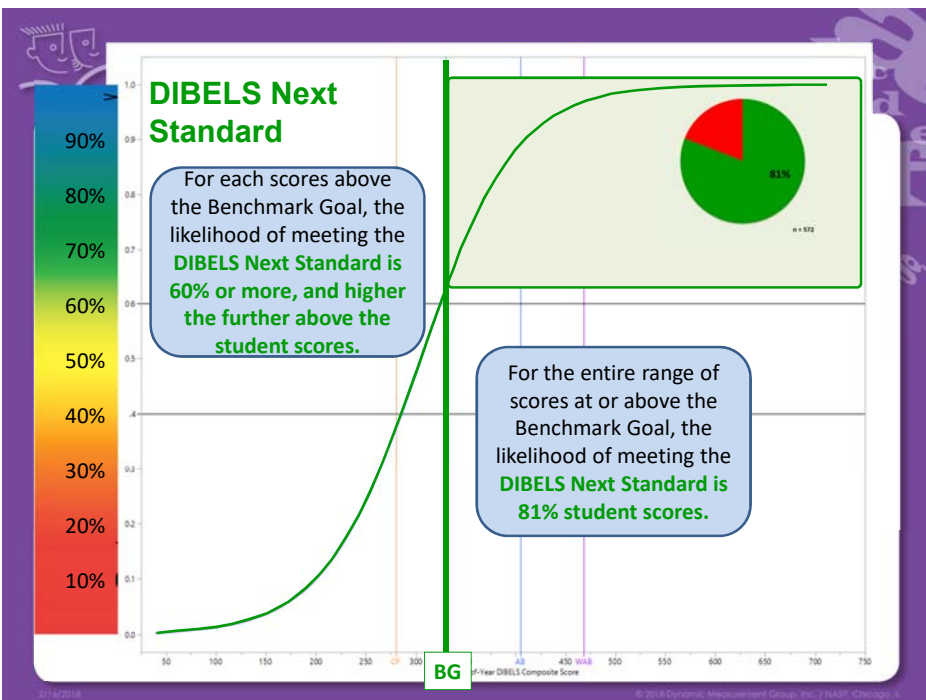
DIBELS Next Standard

For each scores above the Benchmark Goal, the likelihood of meeting the DIBELS Next Standard is 60% or more, and higher the further above the student scores.

For the entire range of scores at or above the Benchmark Goal, the likelihood of meeting the DIBELS Next Standard is 81% student scores.

90%
80%
70%
60%
50%
40%
30%
20%
10%

1.0
0.9
0.8
0.7
0.6
0.5
.4
0.3
0.2
0.1
0.0

81%

n = 572

50 100 150 200 250 CP 300 AB 450 WAB 500 550 600 650 700 750

BG

of-Year DIBELS Composite Score

2/16/2016

© 2016 Dynamic Measurement Group, Inc. / NASP, Chicago, IL